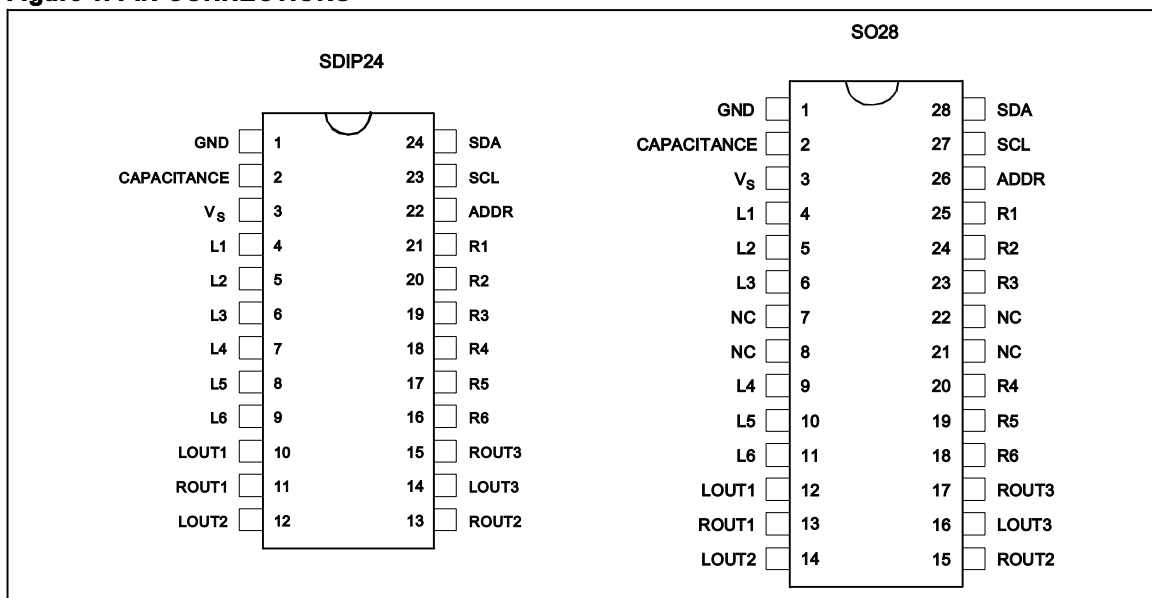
Figure 1: PIN CONNECTIONS

SDIP24

| | | | |
|---|---|---|---|
| GND | 1 | 24 | SDA |
| CAPACITANCE | 2 | 23 | SCL |
| $V_S$ | 3 | 22 | ADDR |
| L1 | 4 | 21 | R1 |
| L2 | 5 | 20 | R2 |
| L3 | 6 | 19 | R3 |
| L4 | 7 | 18 | R4 |
| L5 | 8 | 17 | R5 |
| L6 | 9 | 16 | R6 |
| LOUT1 | 10 | 15 | ROUT3 |
| ROUT1 | 11 | 14 | LOUT3 |
| LOUT2 | 12 | 13 | ROUT2 |

SO28

| | | | |
|---|---|---|---|
| GND | 1 | 28 | SDA |
| CAPACITANCE | 2 | 27 | SCL |
| $V_S$ | 3 | 26 | ADDR |
| L1 | 4 | 25 | R1 |
| L2 | 5 | 24 | R2 |
| L3 | 6 | 23 | R3 |
| NC | 7 | 22 | NC |
| NC | 8 | 21 | NC |
| L4 | 9 | 20 | R4 |
| L5 | 10 | 19 | R5 |
| L6 | 11 | 18 | R6 |
| LOUT1 | 12 | 17 | ROUT3 |
| ROUT1 | 13 | 16 | LOUT3 |
| LOUT2 | 14 | 15 | ROUT2 |